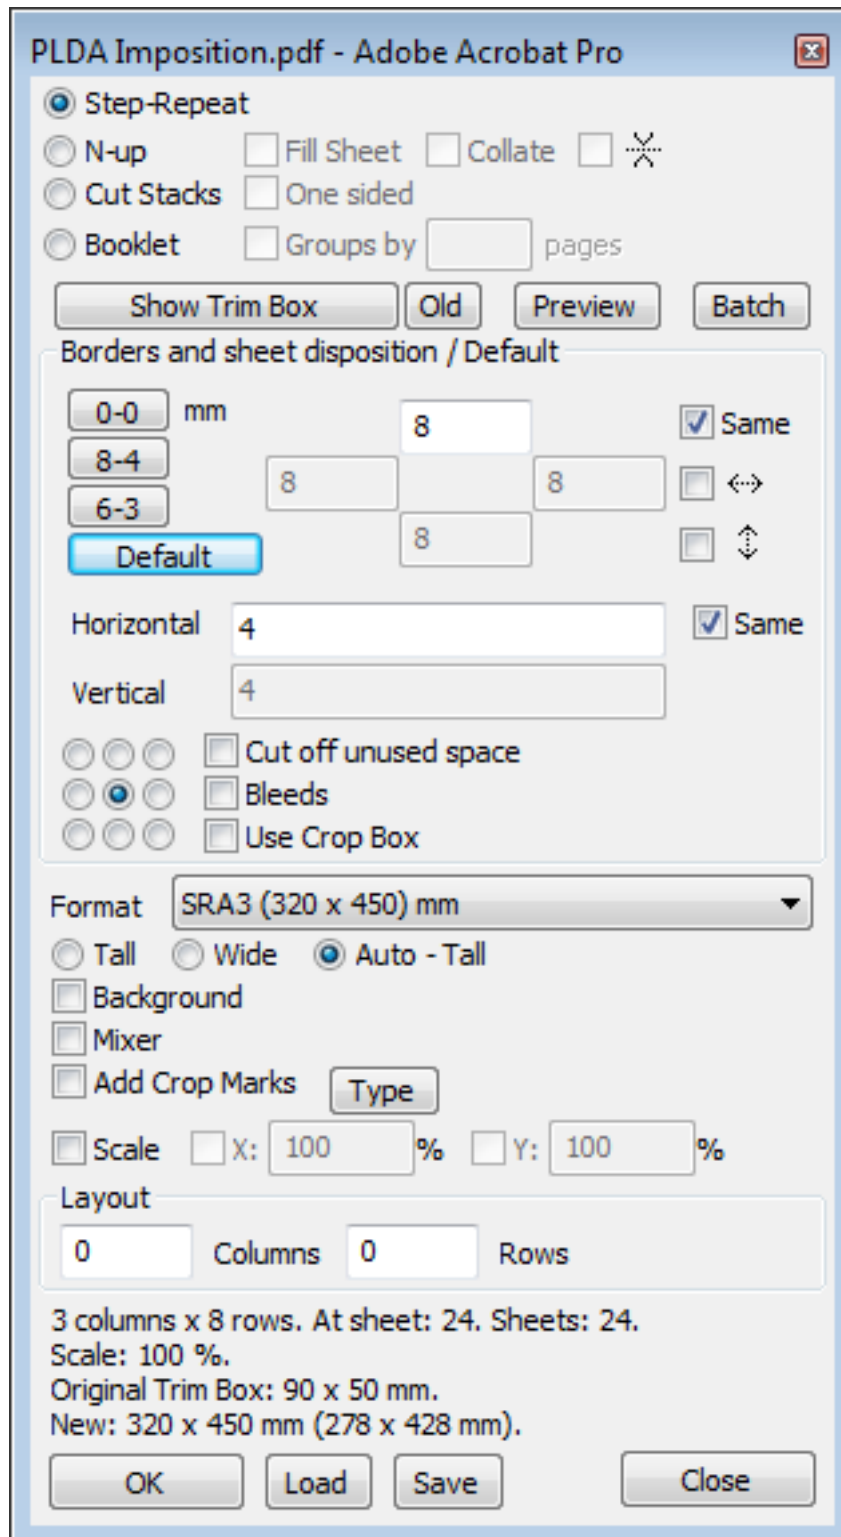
PLDA Imposition.pdf - Adobe Acrobat Pro

Step-Repeat
N-up Fill Sheet Collate
Cut Stacks One sided
Booklet Groups by pages

Show Trim Box Old Preview Batch

Borders and sheet disposition / Default

0-0 mm
8-4
6-3
Default

8
8 8
8

Same

Horizontal 4 Same
Vertical 4

Cut off unused space
Bleeds
Use Crop Box

Format SRA3 (320 x 450) mm
Tall Wide Auto - Tall
Background
Mixer
Add Crop Marks Type
Scale X: 100 % Y: 100 %

Layout
0 Columns 0 Rows

3 columns x 8 rows. At sheet: 24. Sheets: 24.
Scale: 100 %.
Original Trim Box: 90 x 50 mm.
New: 320 x 450 mm (278 x 428 mm).

OK Load Save Close